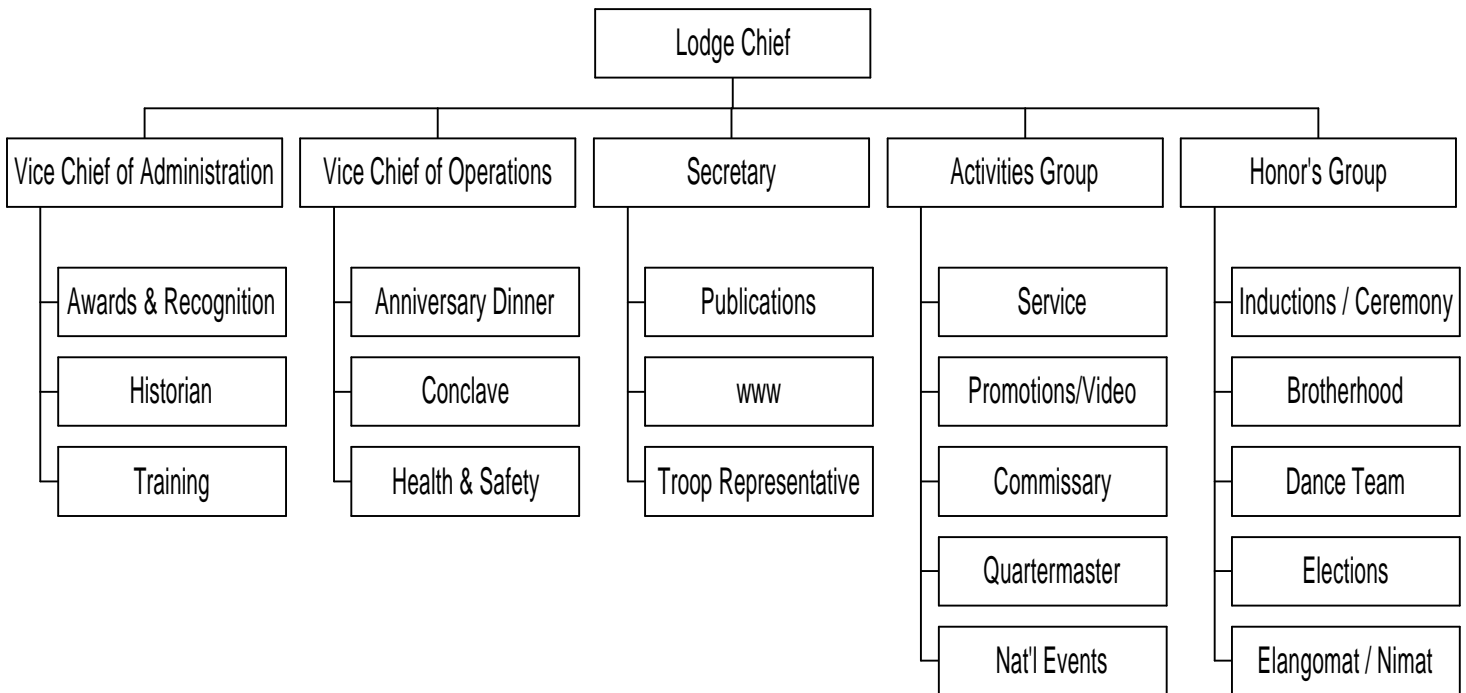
Lodge Chief

Vice Chief of Administration
Awards & Recognition
Historian
Training

Vice Chief of Operations
Anniversary Dinner
Conclave
Health & Safety

Secretary
Publications
www
Troop Representative

Activities Group
Service
Promotions/Video
Commissary
Quartermaster
Nat'l Events

Honor's Group
Inductions / Ceremony
Brotherhood
Dance Team
Elections
Elangomat / Nimat